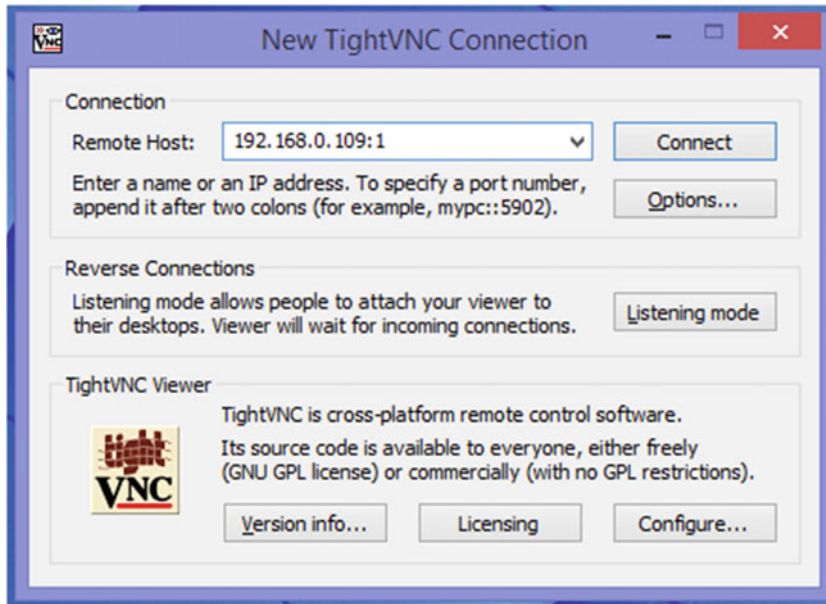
New TightVNC Connection

Connection

Remote Host: 192.168.0.109:1

Connect

Enter a name or an IP address. To specify a port number, append it after two colons (for example, mypc::5902).

Options...

Reverse Connections

Listening mode allows people to attach your viewer to their desktops. Viewer will wait for incoming connections.

Listening mode

TightVNC Viewer

tight VNC

TightVNC is cross-platform remote control software.

Its source code is available to everyone, either freely (GNU GPL license) or commercially (with no GPL restrictions).

Version info...

Licensing

Configure...